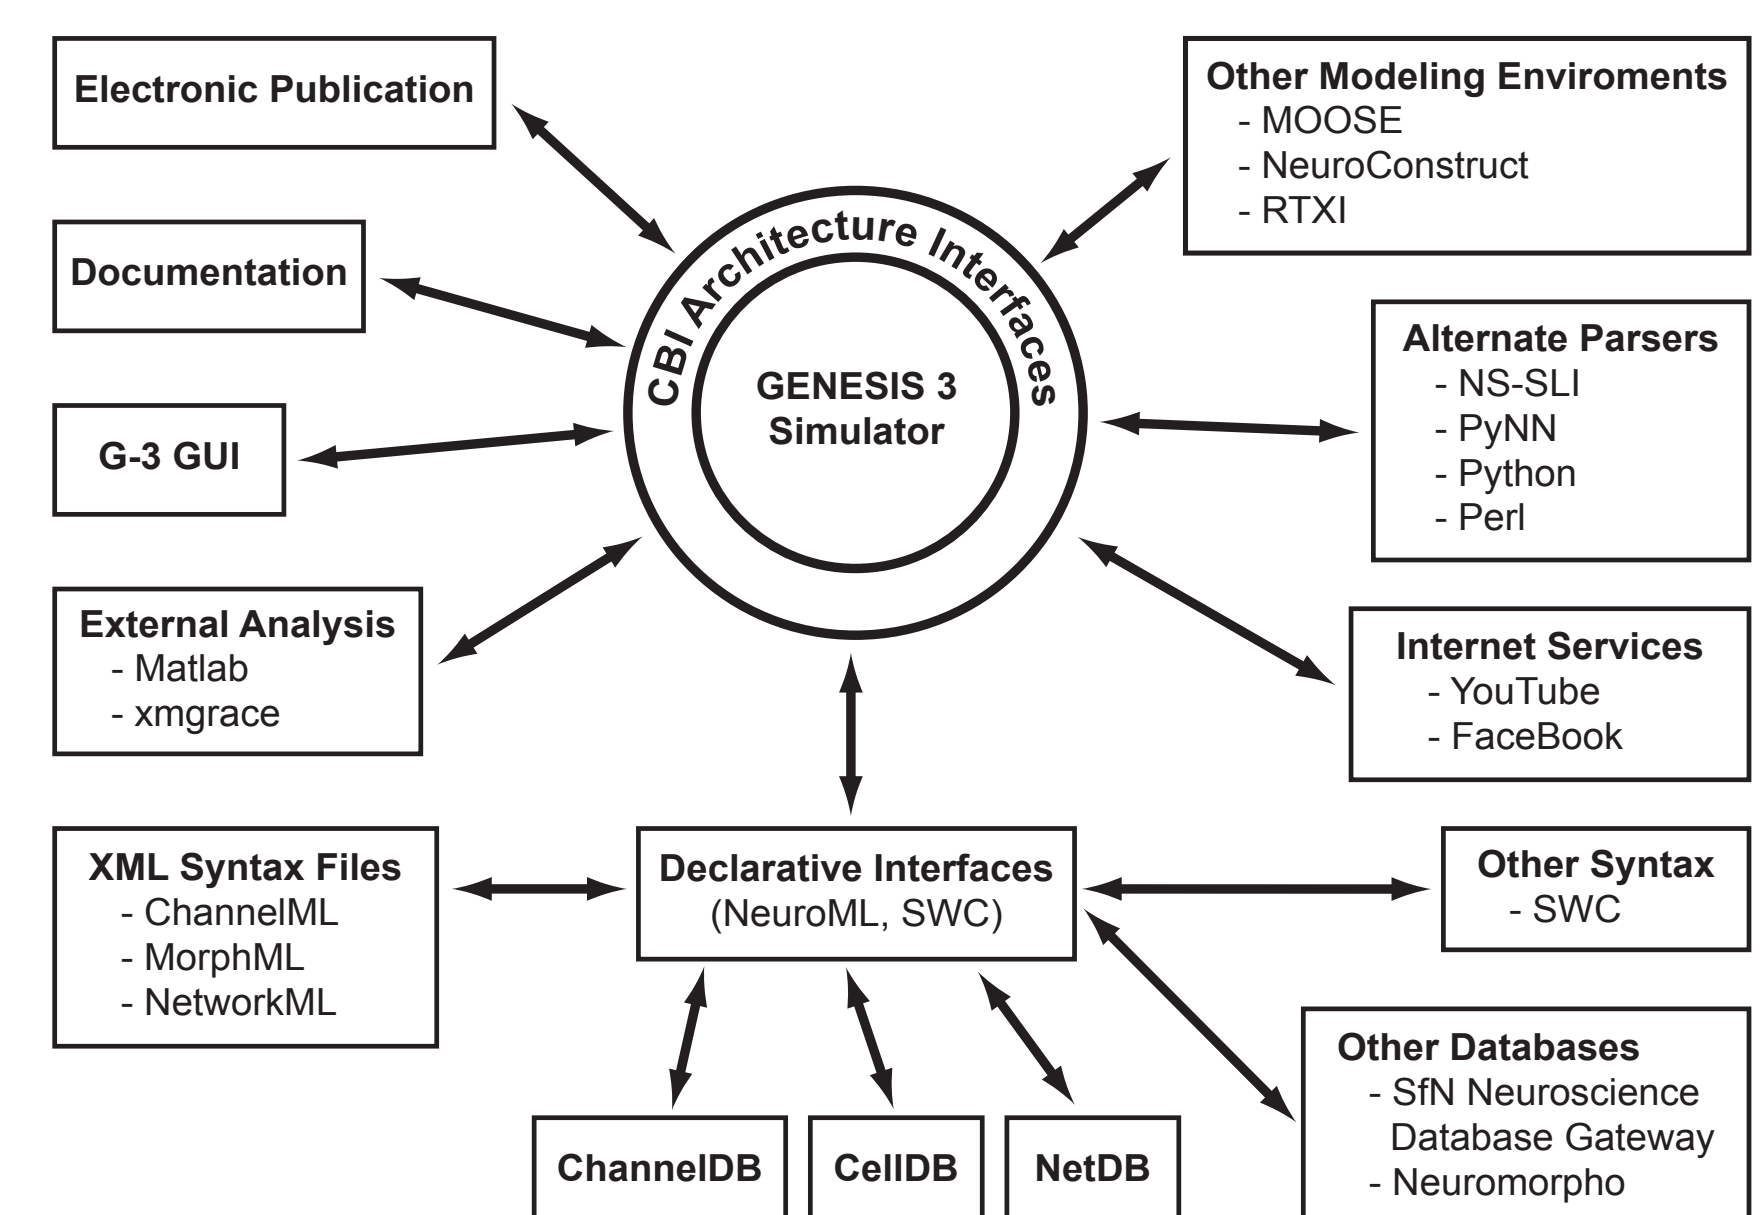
Electronic Publication

Other Modeling Enviroments
- MOOSE
- NeuroConstruct
- RTXI

Documentation

CBI Architecture Interfaces

GENESIS 3 Simulator

Alternate Parsers
- NS-SLI
- PyNN
- Python
- Perl

G-3 GUI

External Analysis
- Matlab
- xmgrace

Internet Services
- YouTube
- FaceBook

XML Syntax Files
- ChannelML
- MorphML
- NetworkML

Declarative Interfaces
(NeuroML, SWC)

Other Syntax
- SWC

Other Databases
- SfN Neuroscience Database Gateway
- Neuromorpho

ChannelDB

CellDB

NetDB